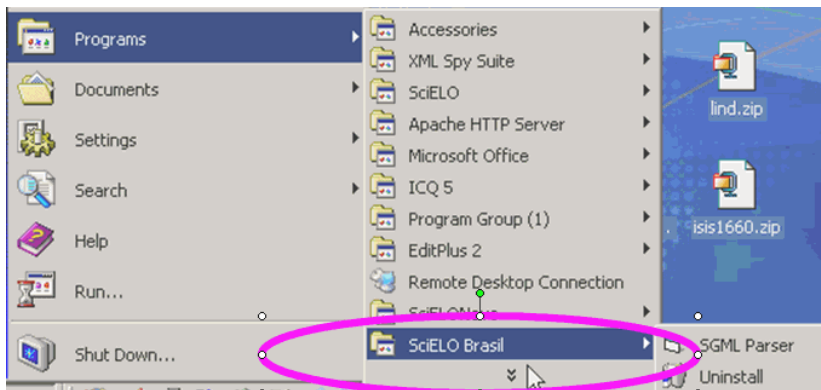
Programs
Documents
Settings
Search
Help
Run...
Shut Down...

Accessories
XML Spy Suite
SciELO
Apache HTTP Server
Microsoft Office
ICQ 5
Program Group (1)
EditPlus 2
Remote Desktop Connection
SciELO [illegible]
SciELO Brasil

SGML Parser
Uninstall

lind.zip
isis1660.zip